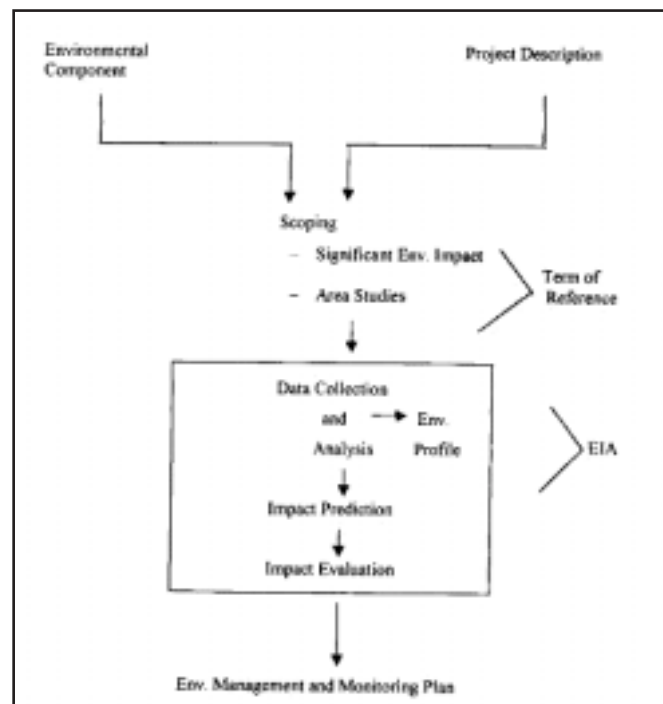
Environmental Component

Project Description

Scoping

– Significant Env. Impact

– Area Studies

Term of Reference

Data Collection and Analysis

Env. Profile

EIA

Impact Prediction

Impact Evaluation

Env. Management and Monitoring Plan